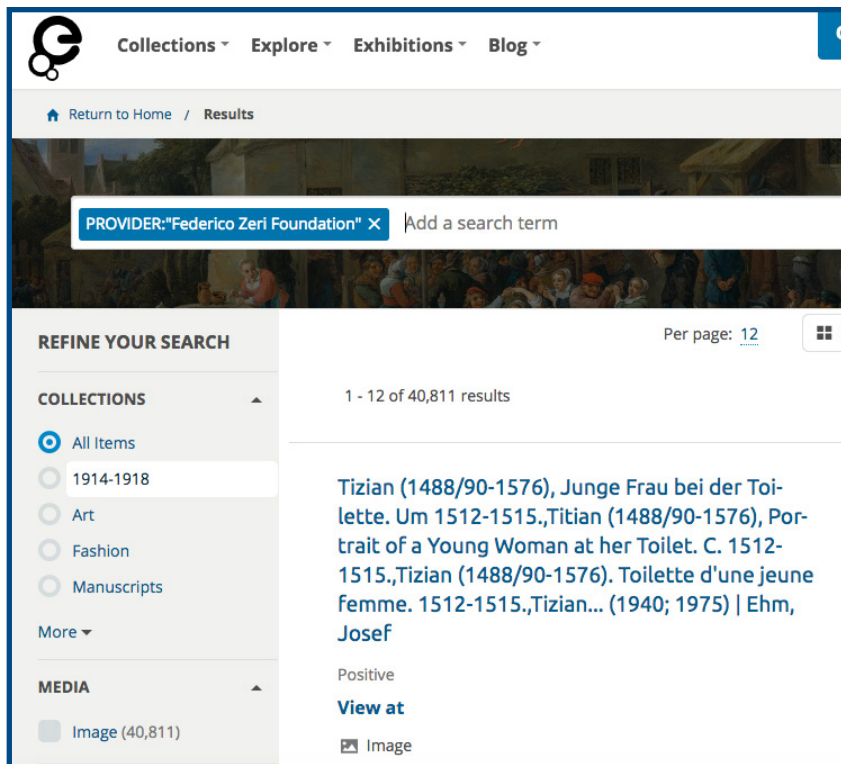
Collections Explore Exhibitions Blog

Return to Home / Results

PROVIDER:"Federico Zeri Foundation" ×
Add a search term

REFINE YOUR SEARCH

COLLECTIONS

All Items
1914-1918
Art
Fashion
Manuscripts

More

MEDIA

Image (40,811)

Per page: 12

1 - 12 of 40,811 results

Tizian (1488/90-1576), Junge Frau bei der Toilette. Um 1512-1515.,Titian (1488/90-1576), Portrait of a Young Woman at her Toilet. C. 1512-1515.,Tizian (1488/90-1576). Toilette d'une jeune femme. 1512-1515.,Tizian... (1940; 1975) | Ehm, Josef

Positive

View at

Image